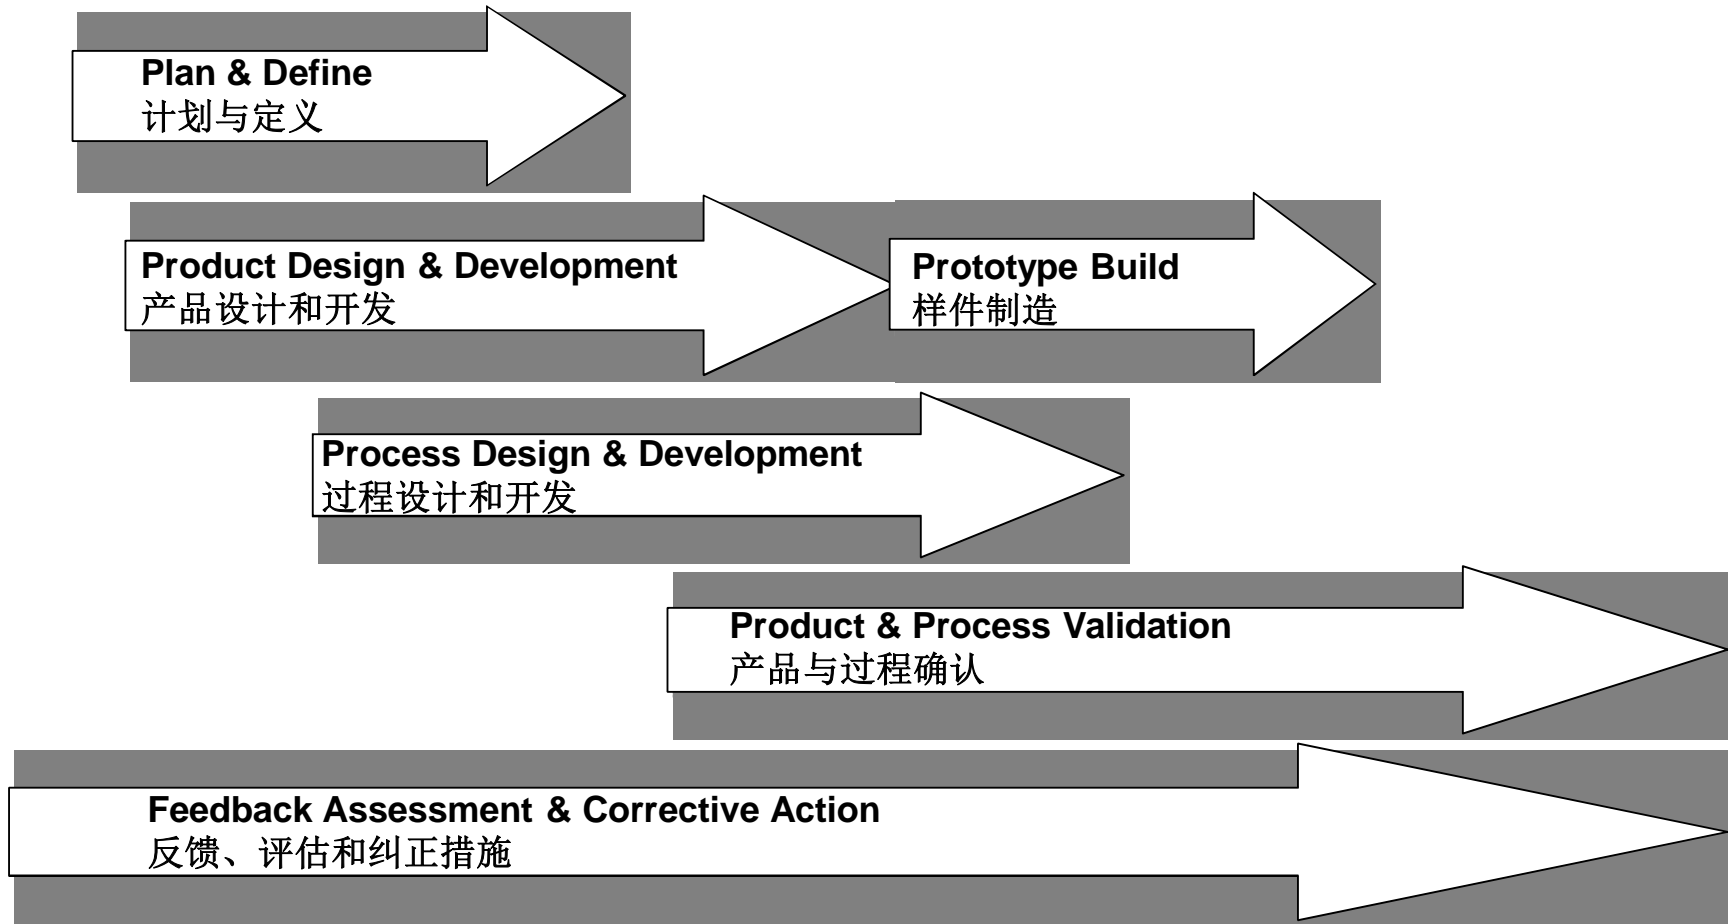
Plan & Define
计划与定义

Product Design & Development
产品设计和开发

Prototype Build
样件制造

Process Design & Development
过程设计和开发

Product & Process Validation
产品与过程确认

Feedback Assessment & Corrective Action
反馈、评估和纠正措施